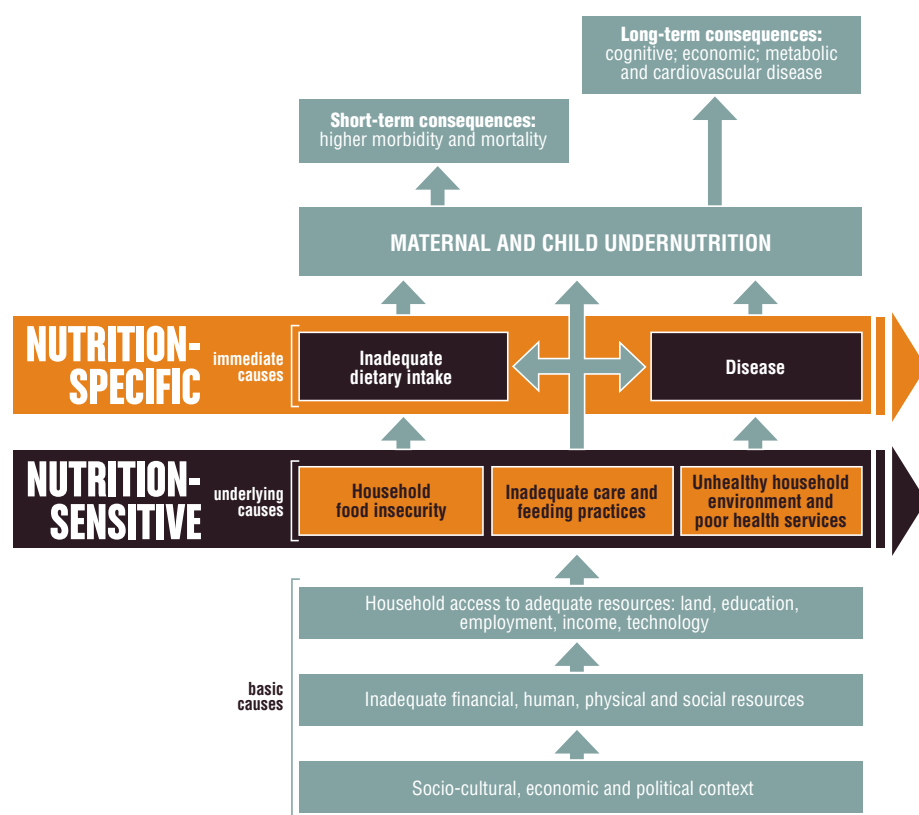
Long-term consequences:
cognitive; economic; metabolic and cardiovascular disease

Short-term consequences:
higher morbidity and mortality

MATERNAL AND CHILD UNDERNUTRITION

NUTRITION-SPECIFIC

immediate causes

Inadequate dietary intake

Disease

NUTRITION-SENSITIVE

underlying causes

Household food insecurity

Inadequate care and feeding practices

Unhealthy household environment and poor health services

Household access to adequate resources: land, education, employment, income, technology

basic causes

Inadequate financial, human, physical and social resources

Socio-cultural, economic and political context